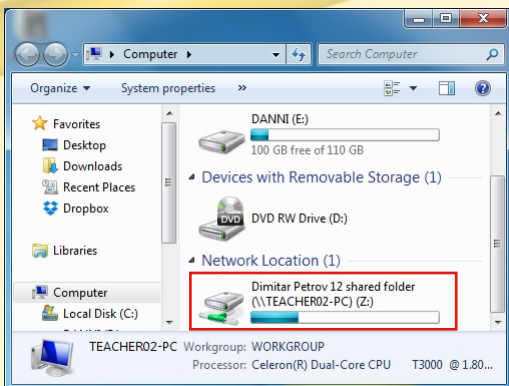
Computer ▸

Search Computer

Organize ▾ System properties »

Favorites
Desktop
Downloads
Recent Places
Dropbox

Libraries

Computer
Local Disk (C:)

DANNI (E:)
100 GB free of 110 GB

Devices with Removable Storage (1)

DVD RW Drive (D:)

DVD

Network Location (1)

Dimitar Petrov 12 shared folder (\\TEACHER02-PC) (Z:)

TEACHER02-PC Workgroup: WORKGROUP
Processor: Celeron(R) Dual-Core CPU T3000 @ 1.80...